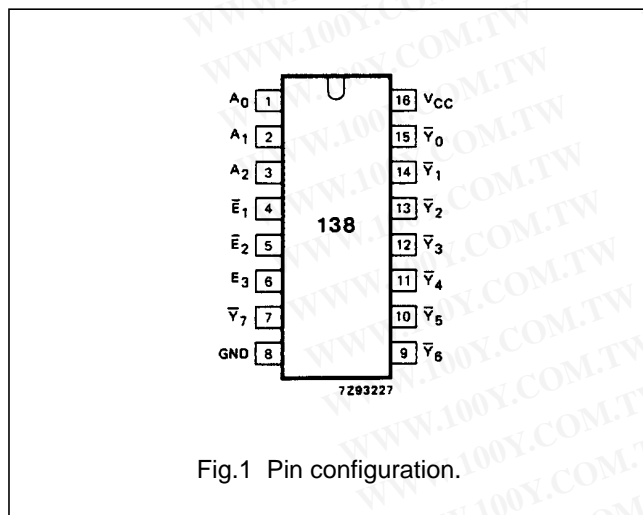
WWW.100Y.COM.TW

$A_0$ 1
$A_1$ 2
$A_2$ 3
$\bar{E}_1$ 4
$\bar{E}_2$ 5
$E_3$ 6
$\bar{Y}_7$ 7
GND 8

138

16 $V_{CC}$
15 $\bar{Y}_0$
14 $\bar{Y}_1$
13 $\bar{Y}_2$
12 $\bar{Y}_3$
11 $\bar{Y}_4$
10 $\bar{Y}_5$
9 $\bar{Y}_6$

7Z93227

Fig.1 Pin configuration.